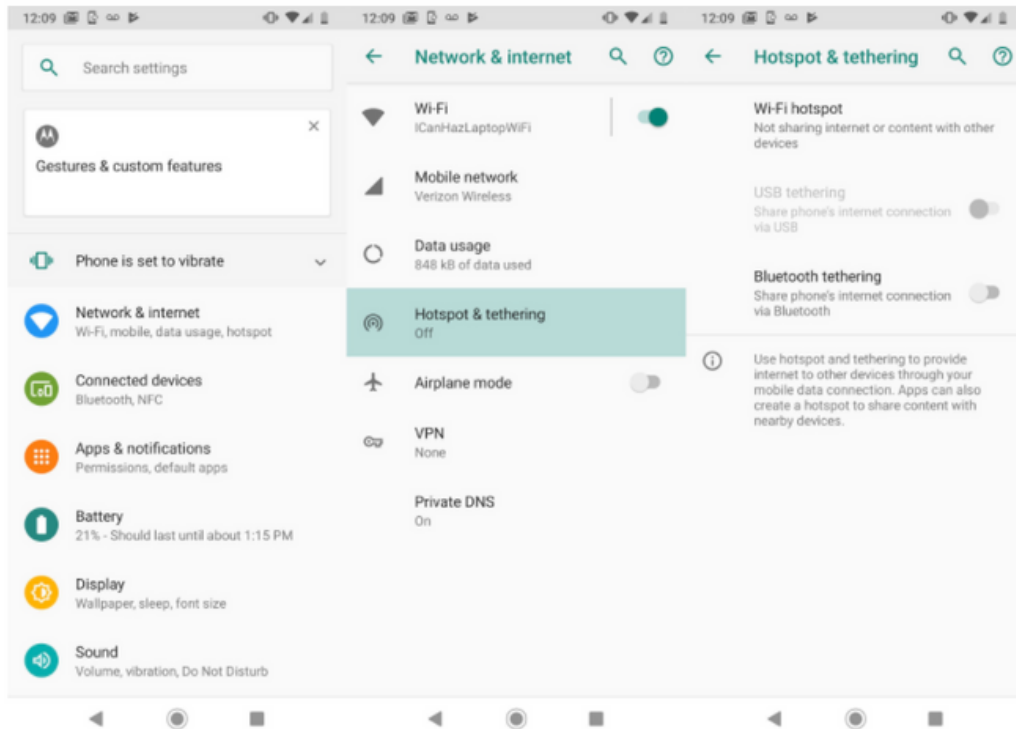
12:09

Search settings

Gestures & custom features

Phone is set to vibrate

Network & internet
Wi-Fi, mobile, data usage, hotspot

Connected devices
Bluetooth, NFC

Apps & notifications
Permissions, default apps

Battery
21% - Should last until about 1:15 PM

Display
Wallpaper, sleep, font size

Sound
Volume, vibration, Do Not Disturb

12:09

Network & internet

Wi-Fi
ICanHazLaptopWiFi

Mobile network
Verizon Wireless

Data usage
848 kB of data used

Hotspot & tethering
Off

Airplane mode

VPN
None

Private DNS
On

12:09

Hotspot & tethering

Wi-Fi hotspot
Not sharing internet or content with other devices

USB tethering
Share phone's internet connection via USB

Bluetooth tethering
Share phone's internet connection via Bluetooth

Use hotspot and tethering to provide internet to other devices through your mobile data connection. Apps can also create a hotspot to share content with nearby devices.